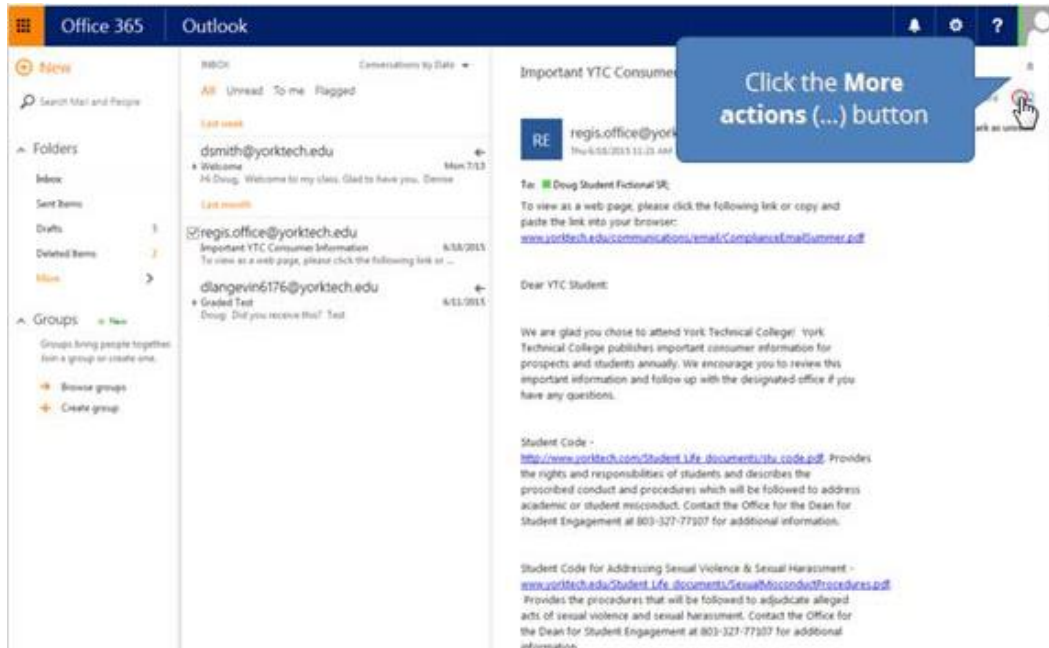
Office 365 Outlook

? 

New

Search Mail and People

Folders

Inbox

Sent Items

Drafts 1

Deleted Items 2

More

Groups New

Groups bring people together. Join a group or create one.

Browse groups

Create group

INBOX Conversations by Date

All Unread To me Flagged

Last week

dsmith@yorktech.edu
Welcome Mon 7/13
Hi Doug, Welcome to my class. Glad to have you. Denise

Last month

regis.office@yorktech.edu
Important YTC Consumer Information 6/18/2015
To view as a web page, please click the following link or ...

dlangevin6176@yorktech.edu
Graded Test 6/11/2015
Doug: Did you receive this? Test

Important YTC Consumer

Click the **More actions** (...) button

RE regis.office@york
Thu 6/18/2015 11:21 AM

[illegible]ark as unr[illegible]

To: Doug Student Fictional SR;

To view as a web page, please click the following link or copy and paste the link into your browser:
www.yorktech.edu/communications/email/ComplianceEmailSummer.pdf

Dear YTC Student:

We are glad you chose to attend York Technical College! York Technical College publishes important consumer information for prospects and students annually. We encourage you to review this important information and follow up with the designated office if you have any questions.

Student Code -
http://www.yorktech.com/Student Life documents/stu code.pdf. Provides the rights and responsibilities of students and describes the proscribed conduct and procedures which will be followed to address academic or student misconduct. Contact the Office for the Dean for Student Engagement at 803-327-77107 for additional information.

Student Code for Addressing Sexual Violence & Sexual Harassment -
www.yorktech.edu/Student Life documents/SexualMisconductProcedures.pdf
Provides the procedures that will be followed to adjudicate alleged acts of sexual violence and sexual harassment. Contact the Office for the Dean for Student Engagement at 803-327-77107 for additional information.